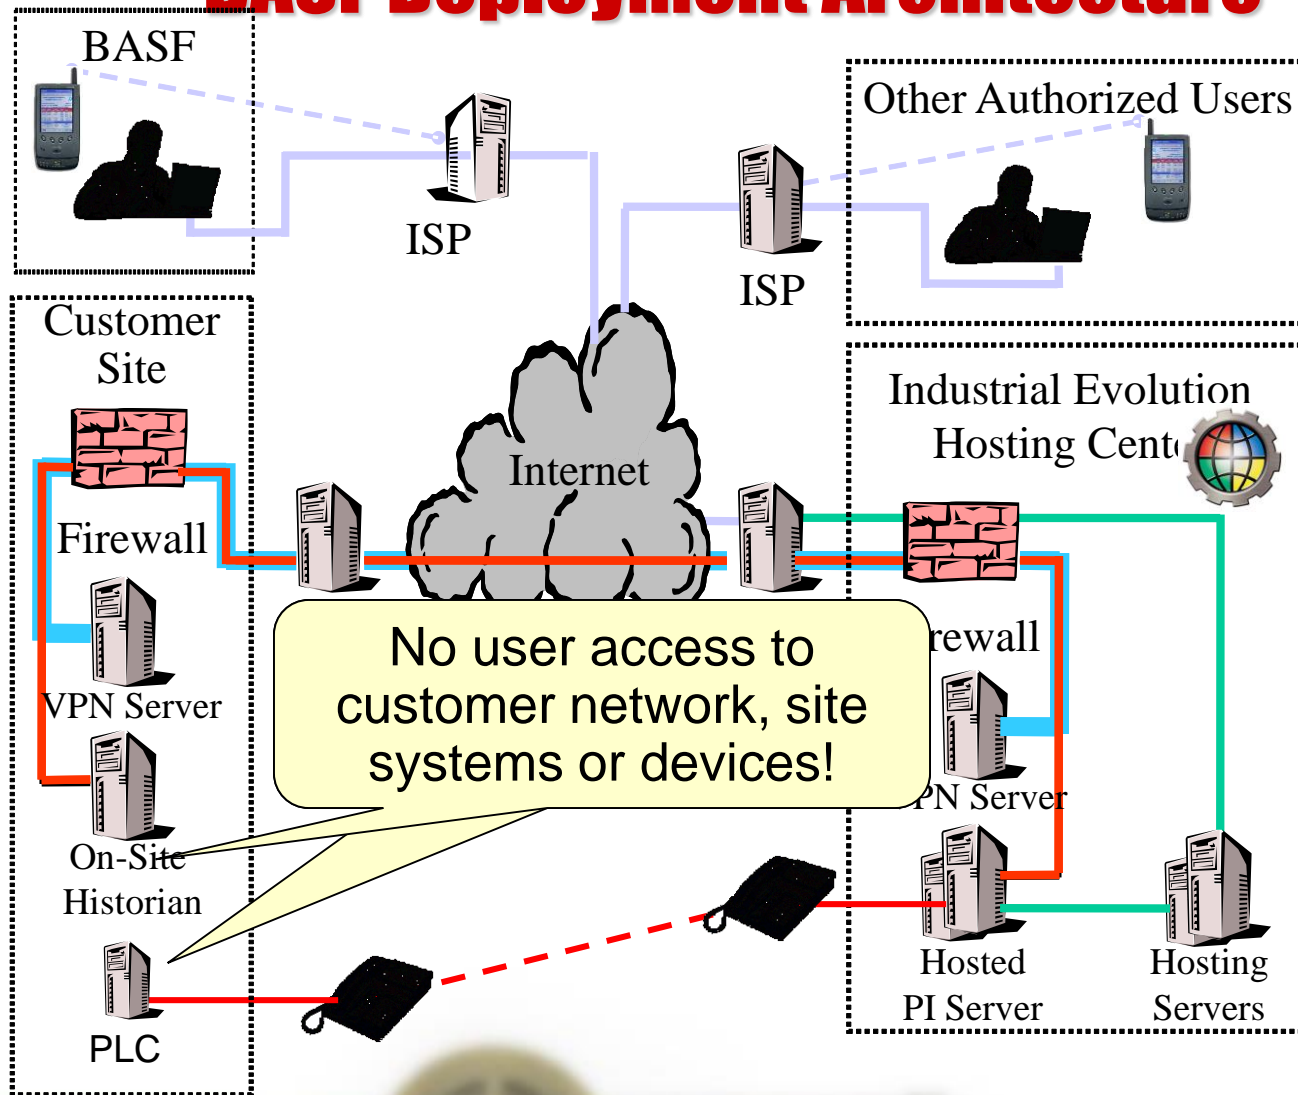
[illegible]

BASF

ISP

ISP

Other Authorized Users

Customer Site

Firewall

VPN Server

On-Site Historian

PLC

Internet

Industrial Evolution Hosting Cent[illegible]

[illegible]rewall

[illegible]PN Server

Hosted PI Server

Hosting Servers

No user access to customer network, site systems or devices!